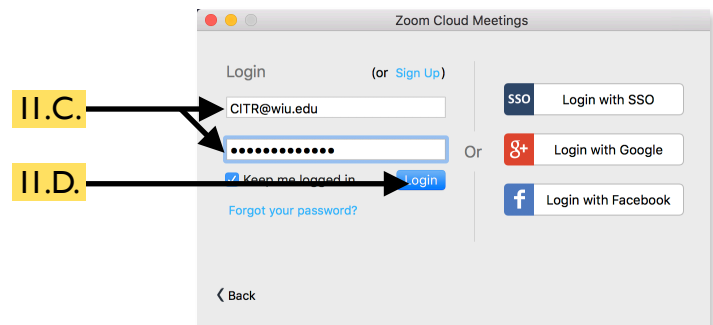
Zoom Cloud Meetings

II.C.

II.D.

Login

(or Sign Up)

CITR@wiu.edu

•••••••••••••

Keep me logged in

Login

Forgot your password?

Or

SSO Login with SSO

g+ Login with Google

f Login with Facebook

❮ Back